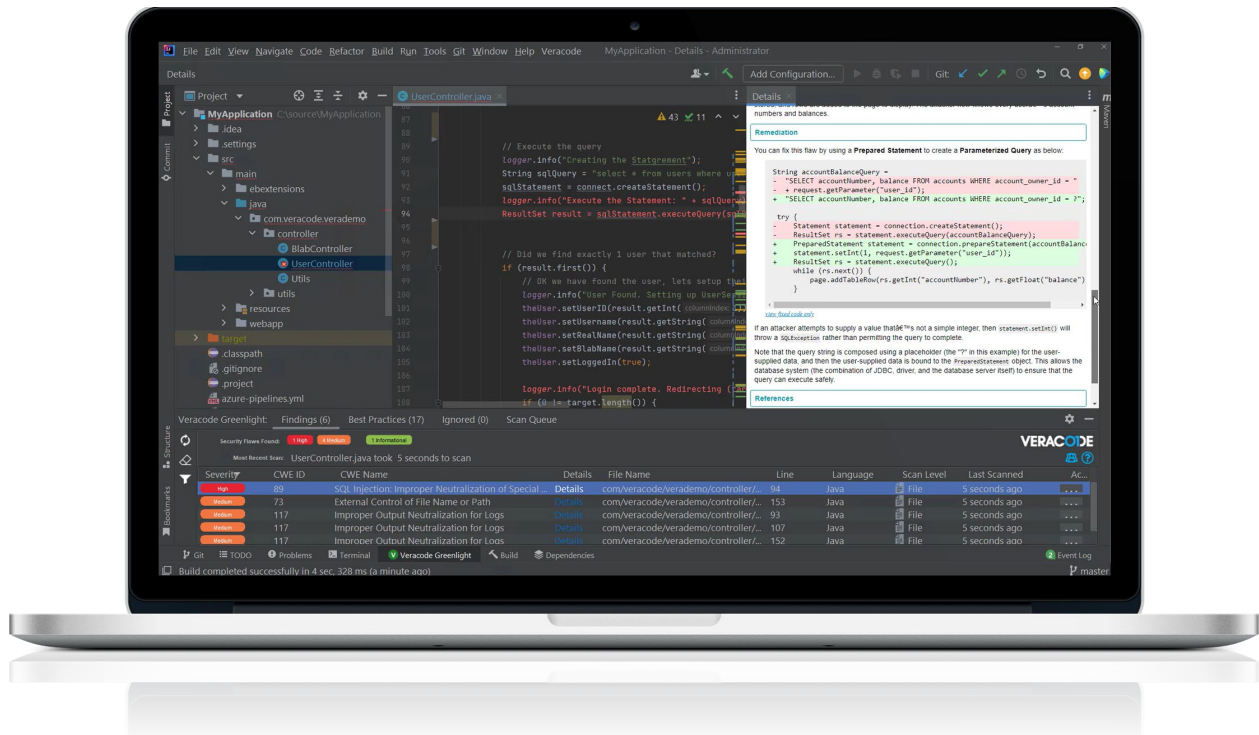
File Edit View Navigate Code Refactor Build Run Tools Git Window Help Veracode MyApplication - Details - Administrator

Details

Add Configuration... Git:

Project

MyApplication C:\source\MyApplication
.idea
.settings
src
main
ebextensions
java
com.veracode.verademo
controller
BlabController
UserController
Utils
utils
resources
webapp
target
.classpath
.gitignore
.project
azure-pipelines.yml

UserController.java

87
88
89 // Execute the query
90 logger.info("Creating the Statement");
91 String sqlQuery = "select * from users where u
92 sqlStatement = connect.createStatement();
93 logger.info("Execute the Statement: " + sqlQuery
94 ResultSet result = sqlStatement.executeQuery(sq
95
96
97 // Did we find exactly 1 user that matched?
98 if (result.first()) {
99 // OK we have found the user, lets setup th
100 logger.info("User Found. Setting up UserSe
101 theUser.setUserID(result.getInt( columnIndex
102 theUser.setUsername(result.getString( column
103 theUser.setRealName(result.getString( column
104 theUser.setBlabName(result.getString( column
105 theUser.setLoggedIn(true);
106
107 logger.info("Login complete. Redirecting (
108 if (0 != target.length()) {

43 11

Details

numbers and balances.

Remediation

You can fix this flaw by using a Prepared Statement to create a Parameterized Query as below:

String accountBalanceQuery =
- "SELECT accountNumber, balance FROM accounts WHERE account_owner_id = "
- + request.getParameter("user_id");
+ "SELECT accountNumber, balance FROM accounts WHERE account_owner_id = ?";

try {
- Statement statement = connection.createStatement();
- ResultSet rs = statement.executeQuery(accountBalanceQuery);
+ PreparedStatement statement = connection.prepareStatement(accountBalanc
+ statement.setInt(1, request.getParameter("user_id"));
+ ResultSet rs = statement.executeQuery();
while (rs.next()) {
page.addTableRow(rs.getInt("accountNumber"), rs.getFloat("balance")
}

view fixed code only

If an attacker attempts to supply a value thatâ€™s not a simple integer, then statement.setInt() will throw a SQLException rather than permitting the query to complete.

Note that the query string is composed using a placeholder (the "?" in this example) for the user-supplied data, and then the user-supplied data is bound to the PreparedStatement object. This allows the database system (the combination of JDBC, driver, and the database server itself) to ensure that the query can execute safely.

References

Veracode Greenlight: Findings (6) Best Practices (17) Ignored (0) Scan Queue

Security Flaws Found: 1 High 4 Medium 1 Informational

Most Recent Scan: UserController.java took 5 seconds to scan

VERACODE

| Severity | CWE ID | CWE Name | Details | File Name | Line | Language | Scan Level | Last Scanned | Ac... |
|---|---|---|---|---|---|---|---|---|---|
| High | 89 | SQL Injection: Improper Neutralization of Special ... | Details | com/veracode/verademo/controller/... | 94 | Java | File | 5 seconds ago | ... |
| Medium | 73 | External Control of File Name or Path | Details | com/veracode/verademo/controller/... | 153 | Java | File | 5 seconds ago | ... |
| Medium | 117 | Improper Output Neutralization for Logs | Details | com/veracode/verademo/controller/... | 93 | Java | File | 5 seconds ago | ... |
| Medium | 117 | Improper Output Neutralization for Logs | Details | com/veracode/verademo/controller/... | 107 | Java | File | 5 seconds ago | ... |
| Medium | 117 | Improper Output Neutralization for Logs | Details | com/veracode/verademo/controller/... | 152 | Java | File | 5 seconds ago | ... |

Git TODO Problems Terminal Veracode Greenlight Build Dependencies 2 Event Log

Build completed successfully in 4 sec, 328 ms (a minute ago) master